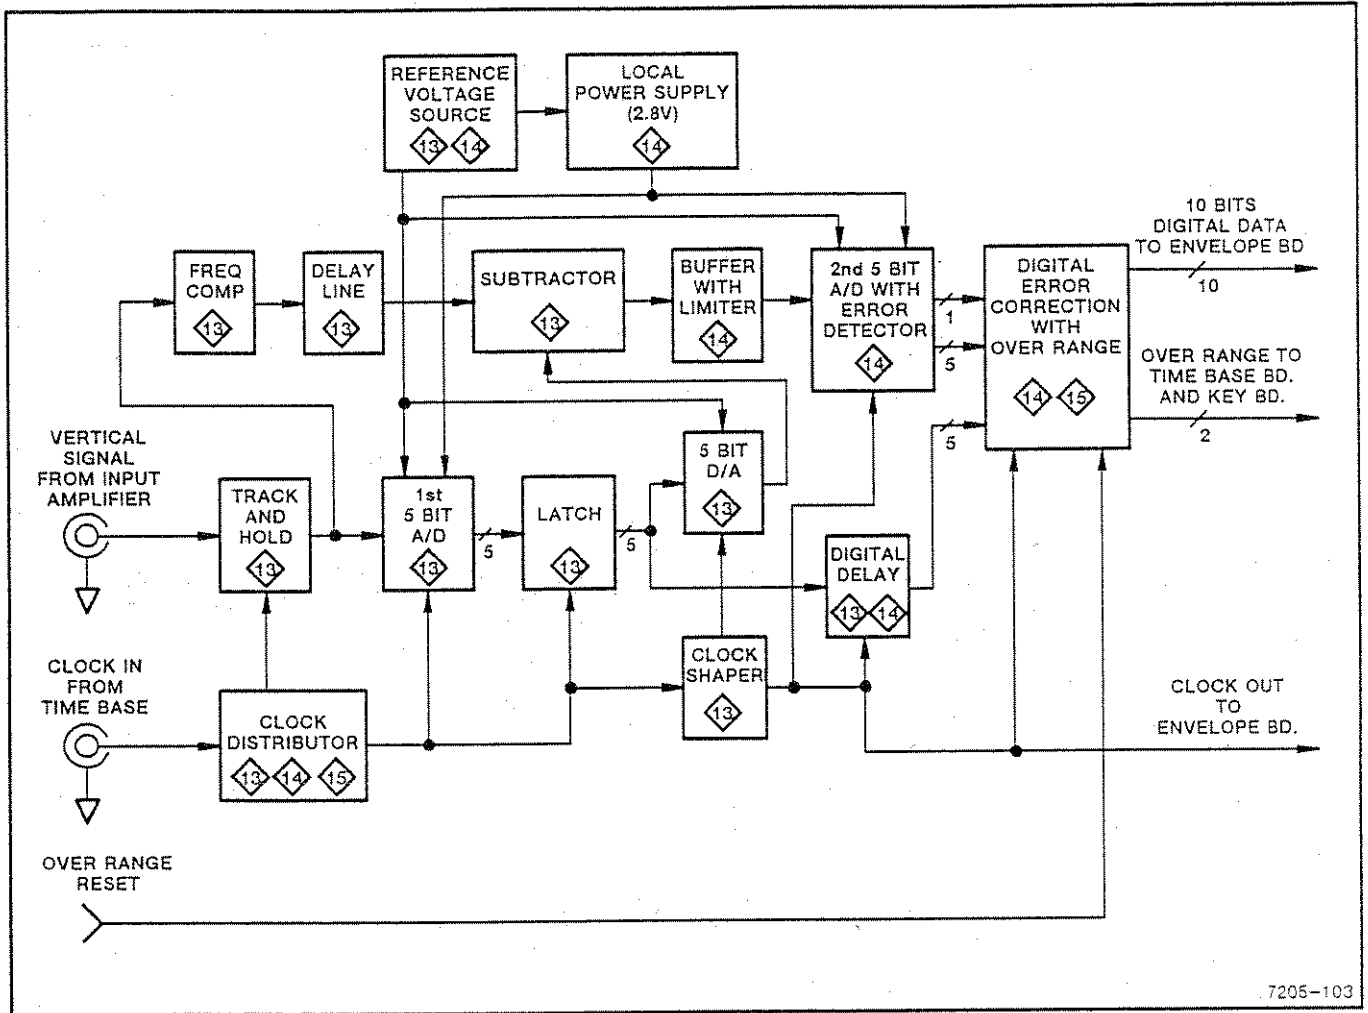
REFERENCE VOLTAGE SOURCE 13 14

LOCAL POWER SUPPLY (2.8V) 14

10 BITS DIGITAL DATA TO ENVELOPE BD

FREQ COMP 13

DELAY LINE 13

SUBTRACTOR 13

BUFFER WITH LIMITER 14

2nd 5 BIT A/D WITH ERROR DETECTOR 14

1

5

DIGITAL ERROR CORRECTION WITH OVER RANGE 14 15

10

OVER RANGE TO TIME BASE BD. AND KEY BD.

2

5

VERTICAL SIGNAL FROM INPUT AMPLIFIER

TRACK AND HOLD 13

1st 5 BIT A/D 13

5

LATCH 13

5

5 BIT D/A 13

DIGITAL DELAY 13 14

CLOCK IN FROM TIME BASE

CLOCK DISTRIBUTOR 13 14 15

CLOCK SHAPER 13

CLOCK OUT TO ENVELOPE BD.

OVER RANGE RESET

7205–103